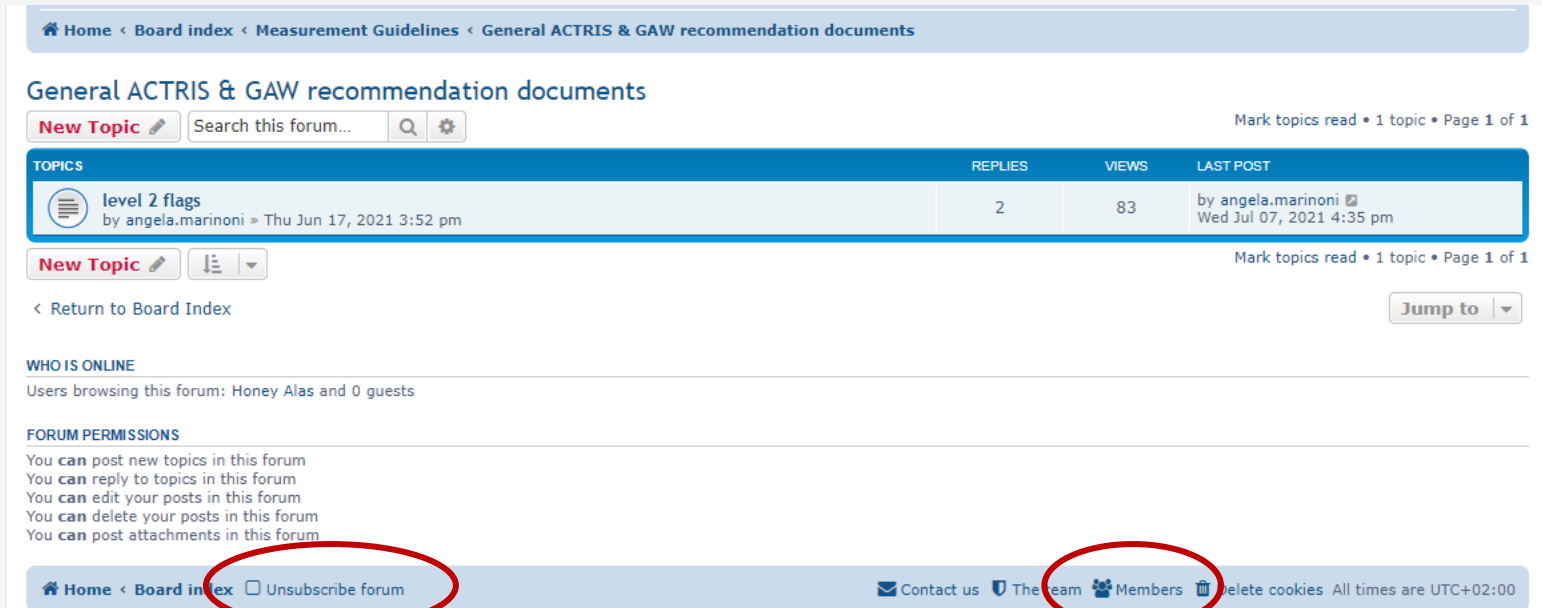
Home ‹ Board index ‹ Measurement Guidelines ‹ General ACTRIS & GAW recommendation documents

General ACTRIS & GAW recommendation documents

New Topic Search this forum…

Mark topics read • 1 topic • Page 1 of 1

| TOPICS | REPLIES | VIEWS | LAST POST |
|---|---|---|---|
| level 2 flags by angela.marinoni » Thu Jun 17, 2021 3:52 pm | 2 | 83 | by angela.marinoni Wed Jul 07, 2021 4:35 pm |

New Topic

Mark topics read • 1 topic • Page 1 of 1

‹ Return to Board Index

Jump to

WHO IS ONLINE

Users browsing this forum: Honey Alas and 0 guests

FORUM PERMISSIONS

You **can** post new topics in this forum
You **can** reply to topics in this forum
You **can** edit your posts in this forum
You **can** delete your posts in this forum
You **can** post attachments in this forum

Home ‹ Board index Unsubscribe forum Contact us The team Members Delete cookies All times are UTC+02:00